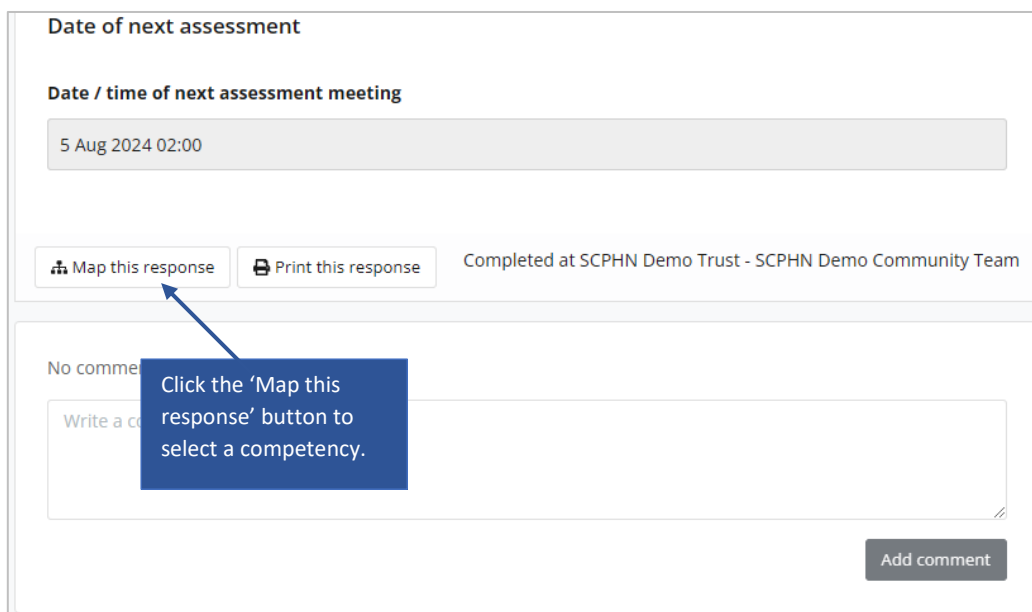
Date of next assessment

Date / time of next assessment meeting

5 Aug 2024 02:00

Map this response

Print this response

Completed at SCPHN Demo Trust - SCPHN Demo Community Team

No commen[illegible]

Write a c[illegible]

Click the 'Map this response' button to select a competency.

Add comment